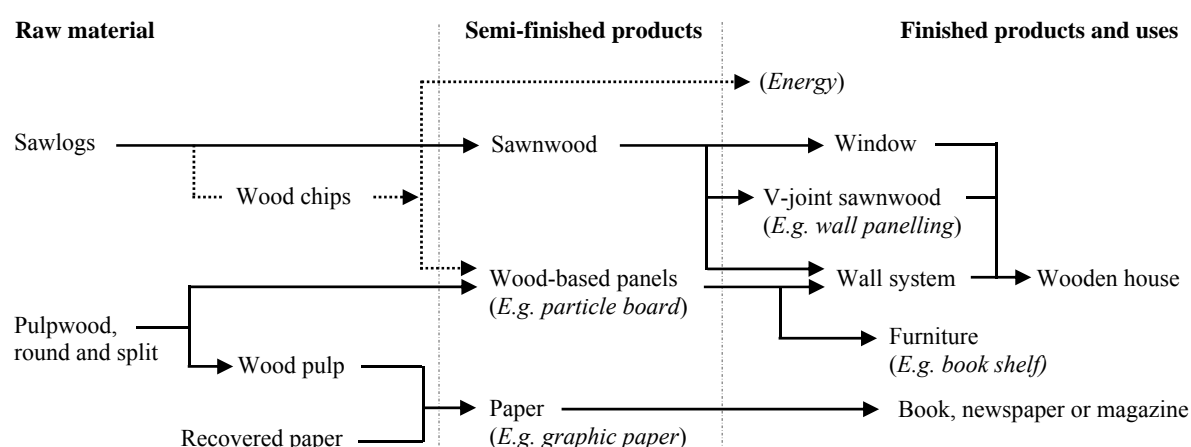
Raw material

Semi-finished products

Finished products and uses

(*Energy*)

Sawlogs

Sawnwood

Window

Wood chips

V-joint sawnwood (*E.g. wall panelling*)

Wood-based panels (*E.g. particle board*)

Wall system

Wooden house

Pulpwood, round and split

Furniture (*E.g. book shelf)*

Wood pulp

Paper (*E.g. graphic paper*)

Book, newspaper or magazine

Recovered paper